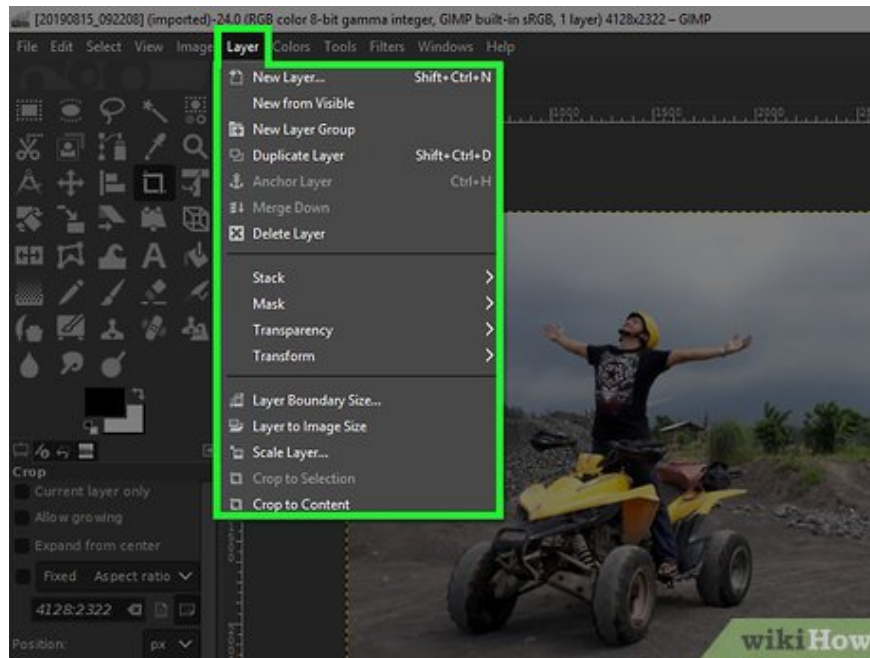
[20190815_092208] (imported)-24.0 (RGB color 8-bit gamma integer, GIMP built-in sRGB, 1 layer) 4128x2322 – GIMP

File Edit Select View Image Layer Colors Tools Filters Windows Help

New Layer... Shift+Ctrl+N
New from Visible
New Layer Group
Duplicate Layer Shift+Ctrl+D
Anchor Layer Ctrl+H
Merge Down
Delete Layer

Stack
Mask
Transparency
Transform

Layer Boundary Size...
Layer to Image Size
Scale Layer...
Crop to Selection
Crop to Content

Crop
Current layer only
Allow growing
Expand from center
Fixed Aspect ratio
4128:2322
Position: px

wikiHow